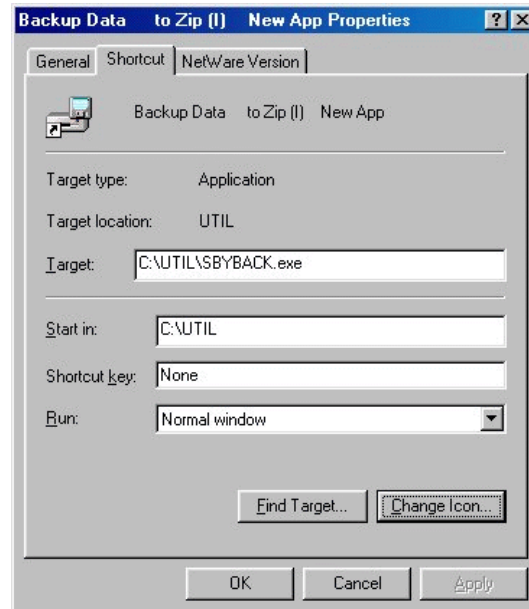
Backup Data to Zip (I) New App Properties

?

X

General

Shortcut

NetWare Version

Backup Data to Zip (I) New App

Target type: Application

Target location: UTIL

Target: C:\UTIL\SBYBACK.exe

Start in: C:\UTIL

Shortcut key: None

Run: Normal window

Find Target...

Change Icon...

OK

Cancel

Apply